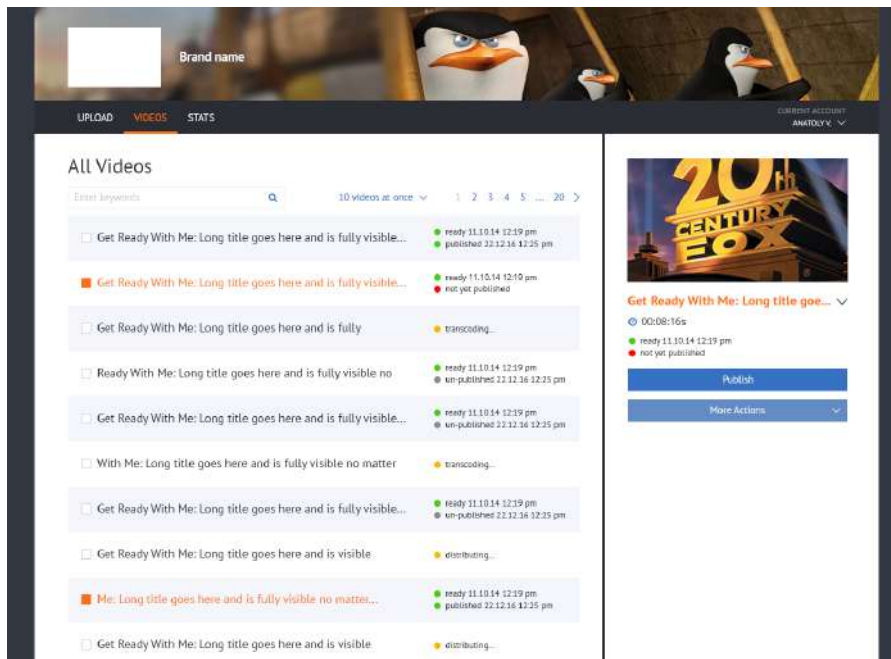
Brand name

UPLOAD VIDEOS STATS

CURRENT ACCOUNT
ANATOLY K.

All Videos

Enter keywords

10 videos at once

1 2 3 4 5 ... 20

Get Ready With Me: Long title goes here and is fully visible...
ready 11.10.14 12:19 pm
published 22.12.16 12:25 pm

Get Ready With Me: Long title goes here and is fully visible...
ready 11.10.14 12:10 pm
not yet published

Get Ready With Me: Long title goes here and is fully
transcoding...

Ready With Me: Long title goes here and is fully visible no
ready 11.10.14 12:19 pm
un-published 22.12.16 12:25 pm

Get Ready With Me: Long title goes here and is fully visible...
ready 11.10.14 12:19 pm
un-published 22.12.16 12:25 pm

With Me: Long title goes here and is fully visible no matter
transcoding...

Get Ready With Me: Long title goes here and is fully visible...
ready 11.10.14 12:19 pm
un-published 22.12.16 12:25 pm

Get Ready With Me: Long title goes here and is visible
distributing...

Me: Long title goes here and is fully visible no matter...
ready 11.10.14 12:19 pm
published 22.12.16 12:25 pm

Get Ready With Me: Long title goes here and is visible
distributing...

20th CENTURY FOX

Get Ready With Me: Long title goe...
00:08:16s
ready 11.10.14 12:19 pm
not yet published

Publish

More Actions